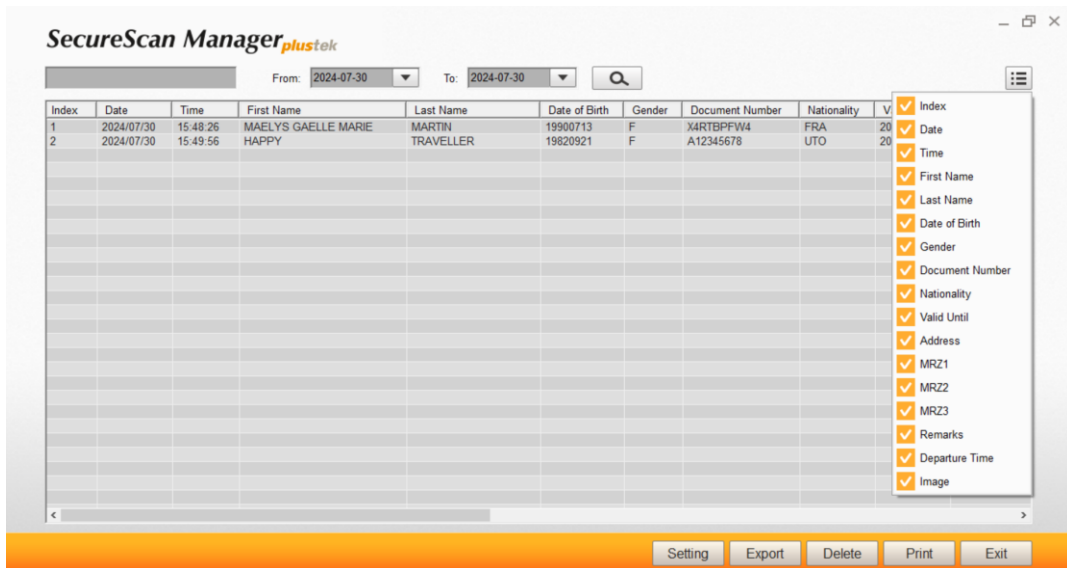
SecureScan Manager plustek

From: 2024-07-30 To: 2024-07-30

| Index | Date | Time | First Name | Last Name | Date of Birth | Gender | Document Number | Nationality | V |
|---|---|---|---|---|---|---|---|---|---|
| 1 | 2024/07/30 | 15:48:26 | MAELYS GAELLE MARIE | MARTIN | 19900713 | F | X4RTBPFW4 | FRA | 20 |
| 2 | 2024/07/30 | 15:49:56 | HAPPY | TRAVELLER | 19820921 | F | A12345678 | UTO | 20 |

Index
Date
Time
First Name
Last Name
Date of Birth
Gender
Document Number
Nationality
Valid Until
Address
MRZ1
MRZ2
MRZ3
Remarks
Departure Time
Image

Setting Export Delete Print Exit